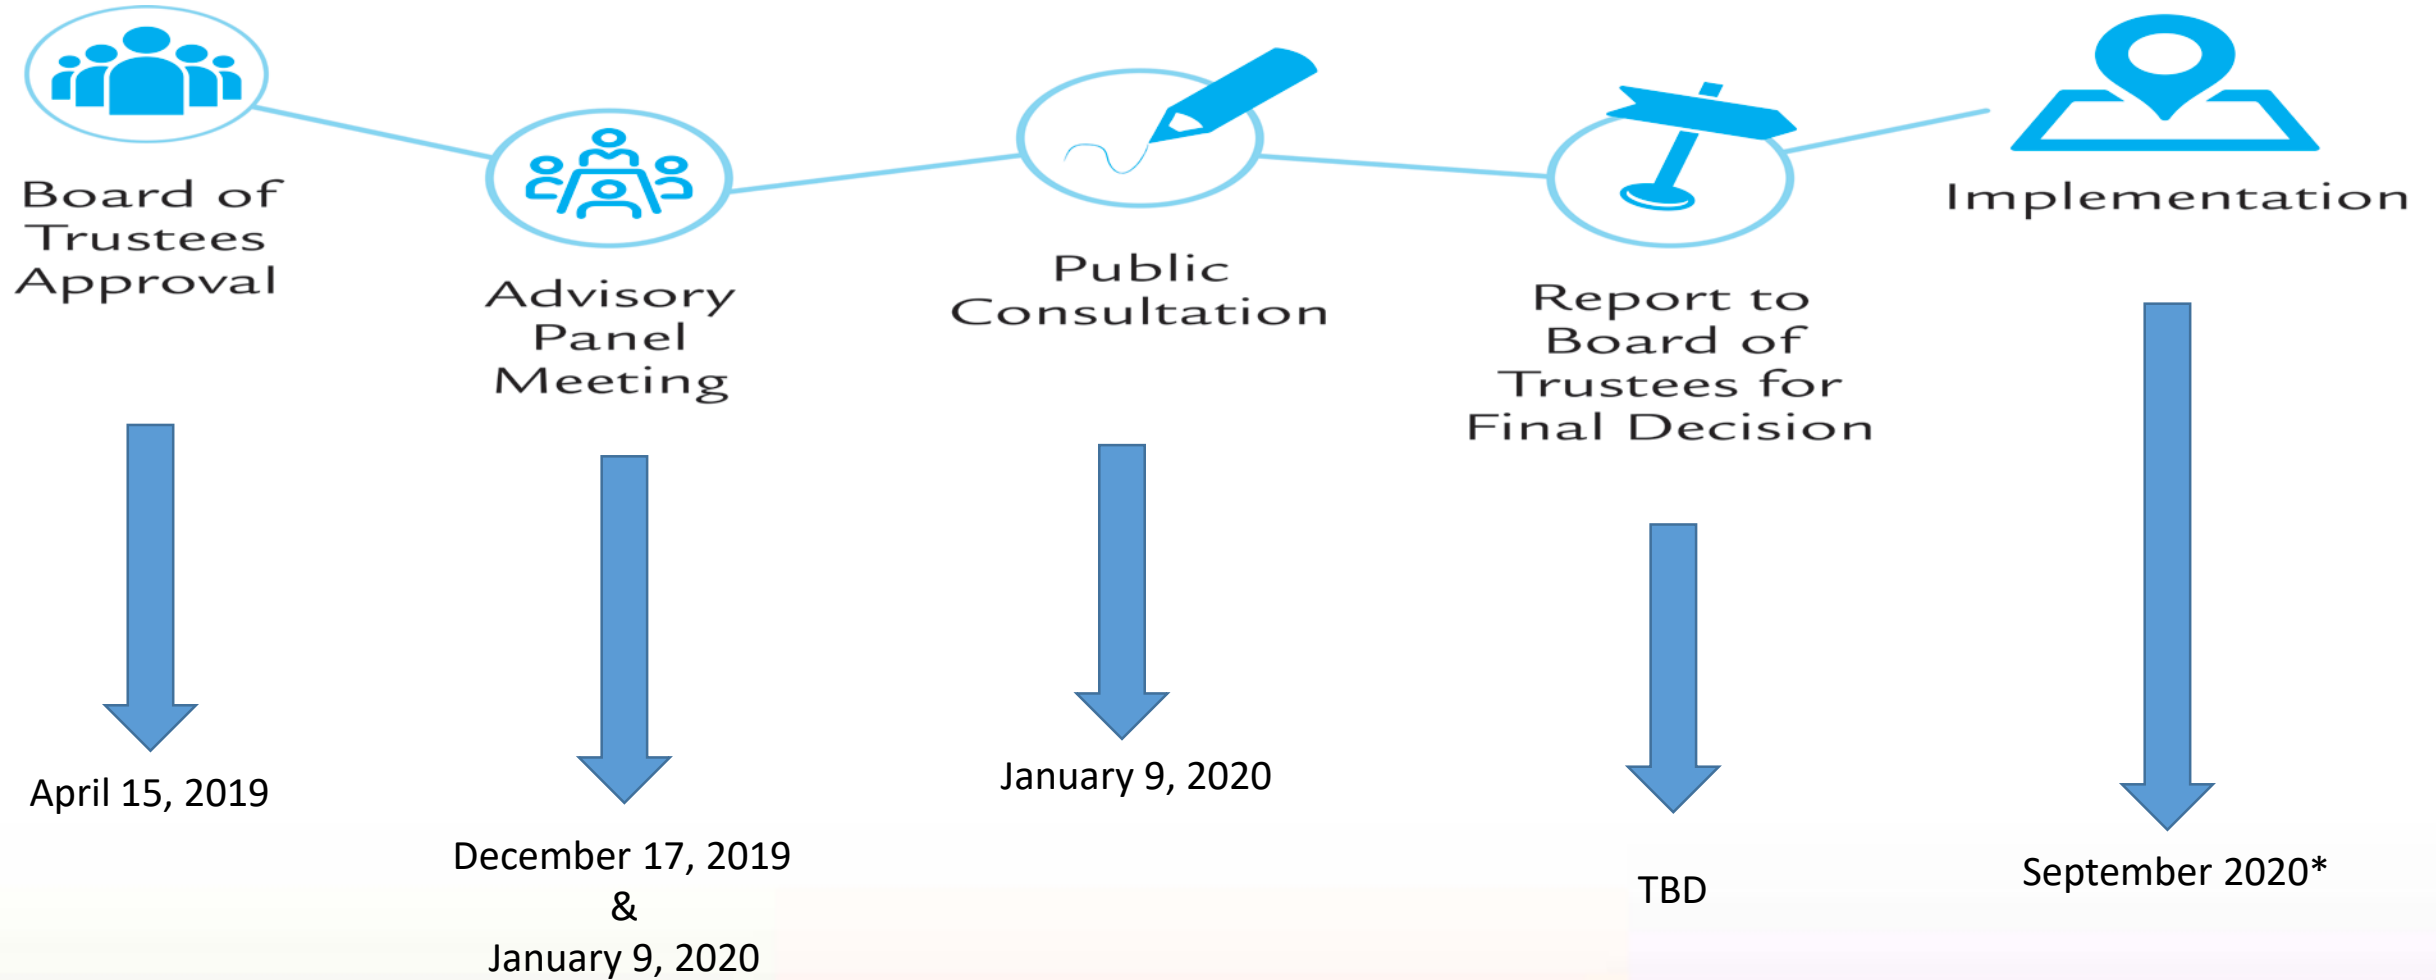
Board of Trustees Approval

April 15, 2019

Advisory Panel Meeting

December 17, 2019
&
January 9, 2020

Public Consultation

January 9, 2020

Report to Board of Trustees for Final Decision

TBD

Implementation

September 2020*